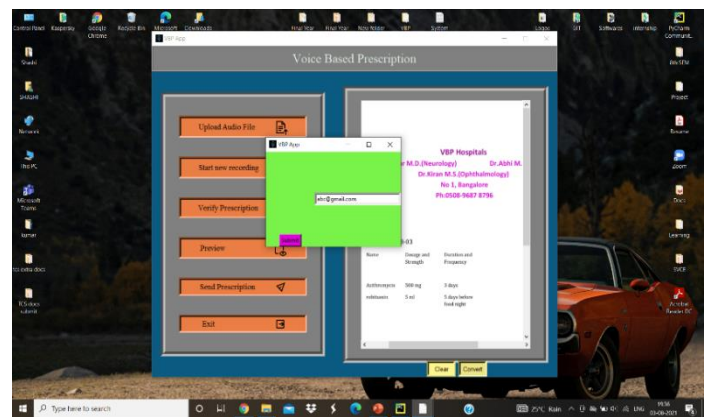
Control Panel Kaspersky Google Chrome Recycle Bin Microsoft Edge Downloads Final Year Final Year New Folder VBP System Logo SIT Softwares Internship PyCharm Communit...

Shabd

SHASHI

Nirvana

This PC

Microsoft Teams

tamar

tcs extra docs

TCS docs submit

BKS/STM

Prasad

Resume

Zoom

Docs

Learning

SMCE

Acrobat Reader DC

VBP App

Voice Based Prescription

Upload Audio File

Start new recording

Verify Prescription

Preview

Send Prescription

Exit

VBP App

abc@gmail.com

Submit

VBP Hospitals

r M.D.(Neurology) Dr.Abhi M.

Dr.Kiran M.S.(Ophthalmology)

No 1, Bangalore

Ph:0508-9687-8796

-03

| Name | Dosage and Strength | Duration and Frequency |
|---|---|---|
| Azithromycin | 500 mg | 3 days |
| Ambroxin | 5 ml | 5 days before food night |

Clear Convert

Type here to search

25°C Rain ENG 19:56 03-08-2021